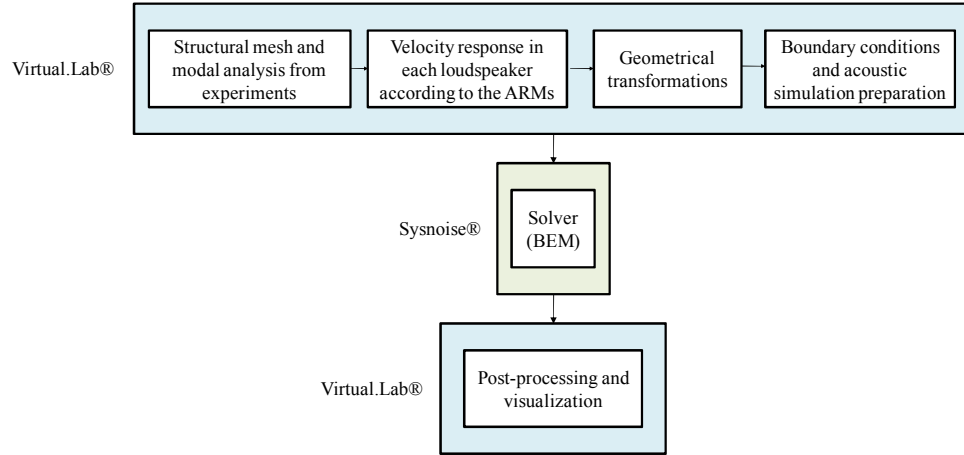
Virtual.Lab®

Structural mesh and modal analysis from experiments

Velocity response in each loudspeaker according to the ARMs

Geometrical transformations

Boundary conditions and acoustic simulation preparation

Sysnoise®

Solver (BEM)

Virtual.Lab®

Post-processing and visualization